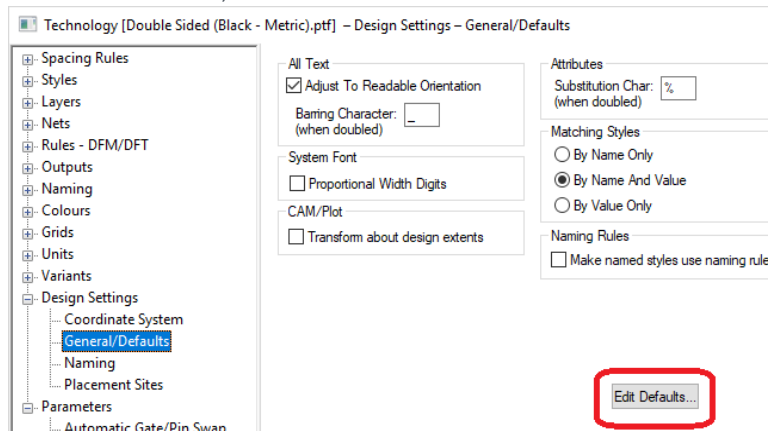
Technology [Double Sided (Black - Metric).ptf] – Design Settings – General/Defaults

Spacing Rules
Styles
Layers
Nets
Rules - DFM/DFT
Outputs
Naming
Colours
Grids
Units
Variants
Design Settings
Coordinate System
General/Defaults
Naming
Placement Sites
Parameters
Automatic Gate/Pin Swap

All Text
Adjust To Readable Orientation
Barring Character: (when doubled) _

System Font
Proportional Width Digits

CAM/Plot
Transform about design extents

Attributes
Substitution Char: (when doubled) %

Matching Styles
By Name Only
By Name And Value
By Value Only

Naming Rules
Make named styles use naming rule

Edit Defaults...